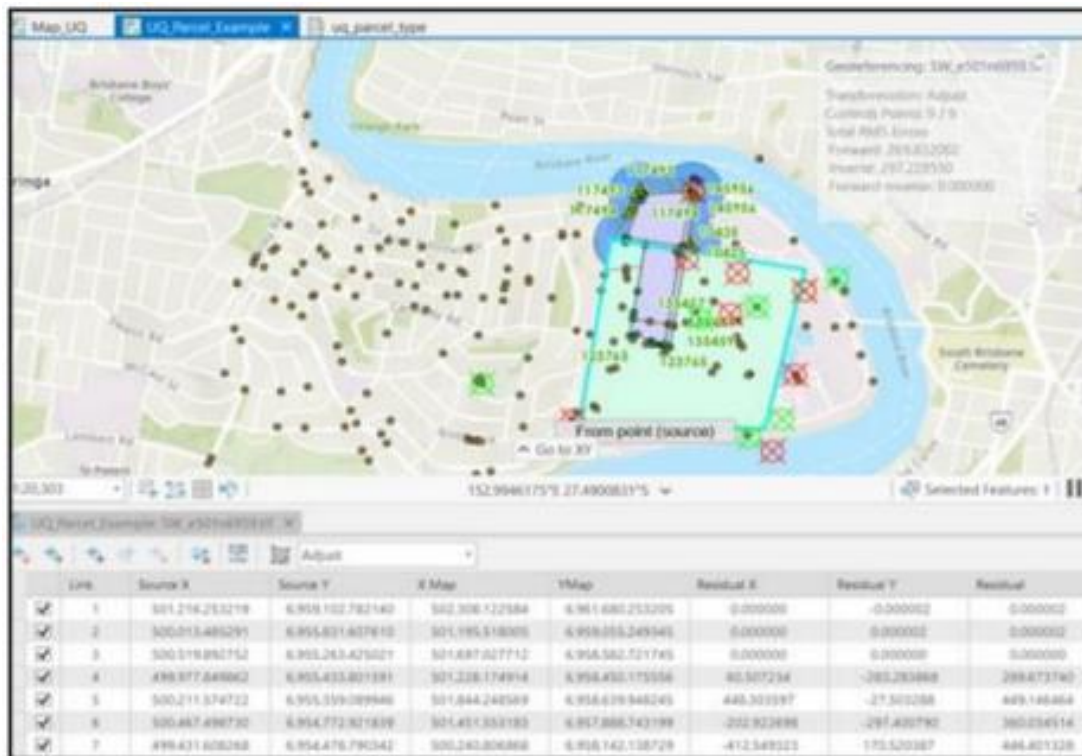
Map_UQ   UQ_Parcel_Example ×   uq_parcel_type

Brisbane Boys' College

Georeferencing: SW_a501n6959...
Transformation: Adjust
Controls Points: 9 / 9
Total RMS Errors
Forward: 265.832002
Inverse: 297.228550
Forward-inverse: 0.000000

ringa

From point (source)
Go to XY

1:20,303
152.9946175°E 27.4900831°S
Selected Features: 1

UQ_Parcel_Example: SW_a501n6959.tif ×

Adjust

| | Link | Source X | Source Y | X Map | Y Map | Residual X | Residual Y | Residual |
|---|---|---|---|---|---|---|---|---|
| ☑ | 1 | 501,216.253219 | 6,959,102.782140 | 502,306.122584 | 6,961,680.253205 | 0.000000 | -0.000002 | 0.000002 |
| ☑ | 2 | 500,013.485291 | 6,955,831.607610 | 501,195.518005 | 6,959,055.249345 | 0.000000 | 0.000002 | 0.000002 |
| ☑ | 3 | 500,519.850752 | 6,955,263.425021 | 501,697.027712 | 6,958,582.721745 | 0.000000 | 0.000000 | 0.000000 |
| ☑ | 4 | 499,977.849862 | 6,955,433.801391 | 501,228.174914 | 6,958,450.175556 | 40.507234 | -285.283868 | 289.673740 |
| ☑ | 5 | 500,211.574722 | 6,955,359.089946 | 501,844.248569 | 6,958,639.948245 | 448.303597 | -27.503288 | 449.146464 |
| ☑ | 6 | 500,467.498730 | 6,954,772.921839 | 501,451.353183 | 6,957,888.743199 | -202.923698 | -297.400790 | 360.034514 |
| ☑ | 7 | 499,431.608268 | 6,954,476.790342 | 500,240.806868 | 6,958,142.138729 | -412.549323 | 173.520387 | 446.401328 |